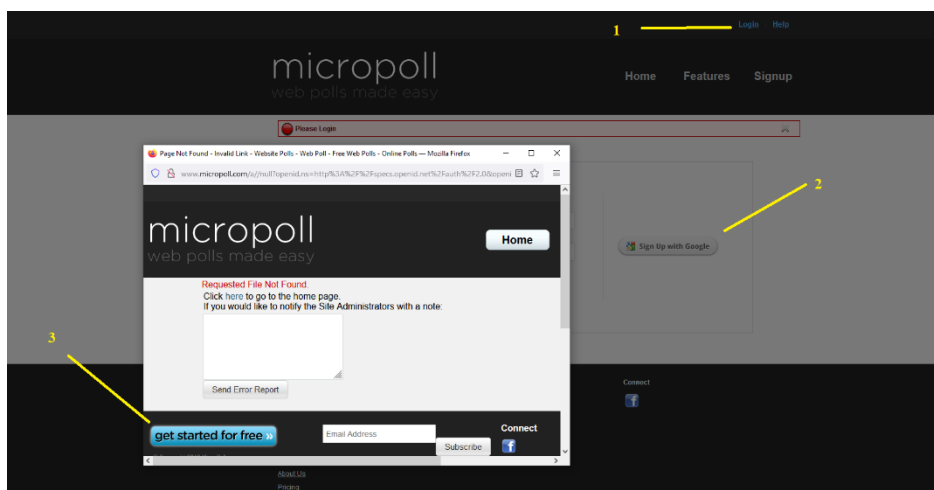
1

Login Help

micropoll
web polls made easy

Home Features Signup

Please Login

2

Sign Up with Google

Page Not Found - Invalid Link - Website Polls - Web Poll - Free Web Polls - Online Polls — Mozilla Firefox

www.micropoll.com/a//null?openid.ns=http%3A%2F%2Fspecs.openid.net%2Fauth%2F2.0&openi

micropoll
web polls made easy

Home

Requested File Not Found.
Click here to go to the home page.
If you would like to notify the Site Administrators with a note:

Send Error Report

3

get started for free »

Email Address

Subscribe

Connect

Connect

About Us

Pricing